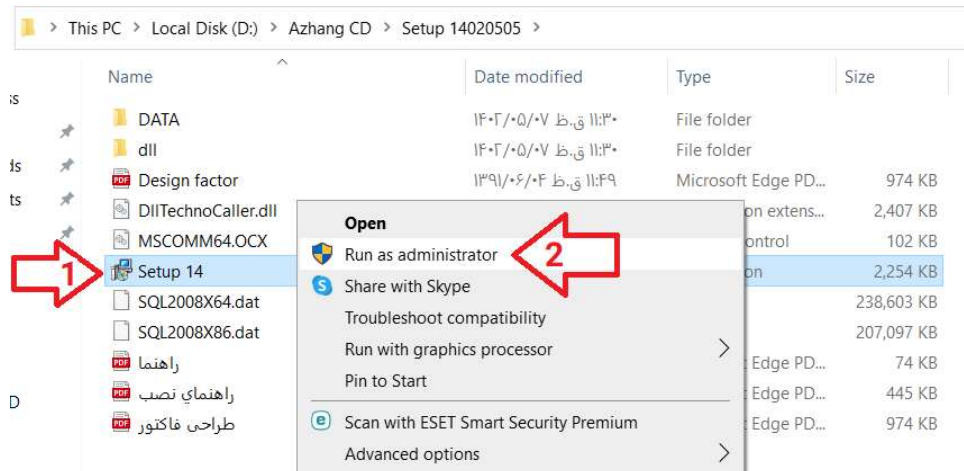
This PC > Local Disk (D:) > Azhang CD > Setup 14020505 >

s
ds
ts
D

| Name | Date modified | Type | Size |
|---|---|---|---|
| DATA | ۱۴۰۲/۰۵/۰۷ ق.ظ ۱۱:۳۰ | File folder | |
| dll | ۱۴۰۲/۰۵/۰۷ ق.ظ ۱۱:۳۰ | File folder | |
| Design factor | ۱۳۹۱/۰۶/۰۴ ق.ظ ۱۱:۴۹ | Microsoft Edge PD... | 974 KB |
| DllTechnoCaller.dll | | on extens... | 2,407 KB |
| MSCOMM64.OCX | | ontrol | 102 KB |
| Setup 14 | | on | 2,254 KB |
| SQL2008X64.dat | | | 238,603 KB |
| SQL2008X86.dat | | | 207,097 KB |
| راهنما | | Edge PD... | 74 KB |
| راهنماي نصب | | Edge PD... | 445 KB |
| طراحی فاکتور | | Edge PD... | 974 KB |

1
2

Open
Run as administrator
Share with Skype
Troubleshoot compatibility
Run with graphics processor
Pin to Start
Scan with ESET Smart Security Premium
Advanced options